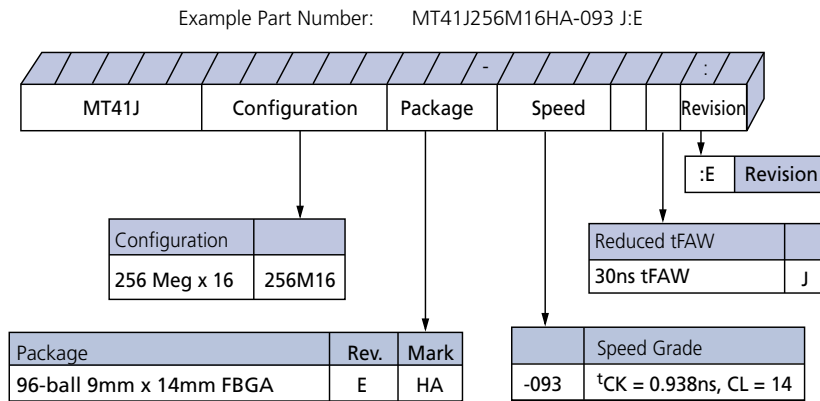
Example Part Number: MT41J256M16HA-093 J:E

-

:

| MT41J | Configuration | Package | Speed | | | Revision |
|---|---|---|---|---|---|---|

| :E | Revision |
|---|---|

| Configuration | |
|---|---|
| 256 Meg x 16 | 256M16 |

| Reduced tFAW | |
|---|---|
| 30ns tFAW | J |

| Package | Rev. | Mark |
|---|---|---|
| 96-ball 9mm x 14mm FBGA | E | HA |

| | Speed Grade |
|---|---|
| -093 | ${}^{t}CK = 0.938ns, CL = 14$ |